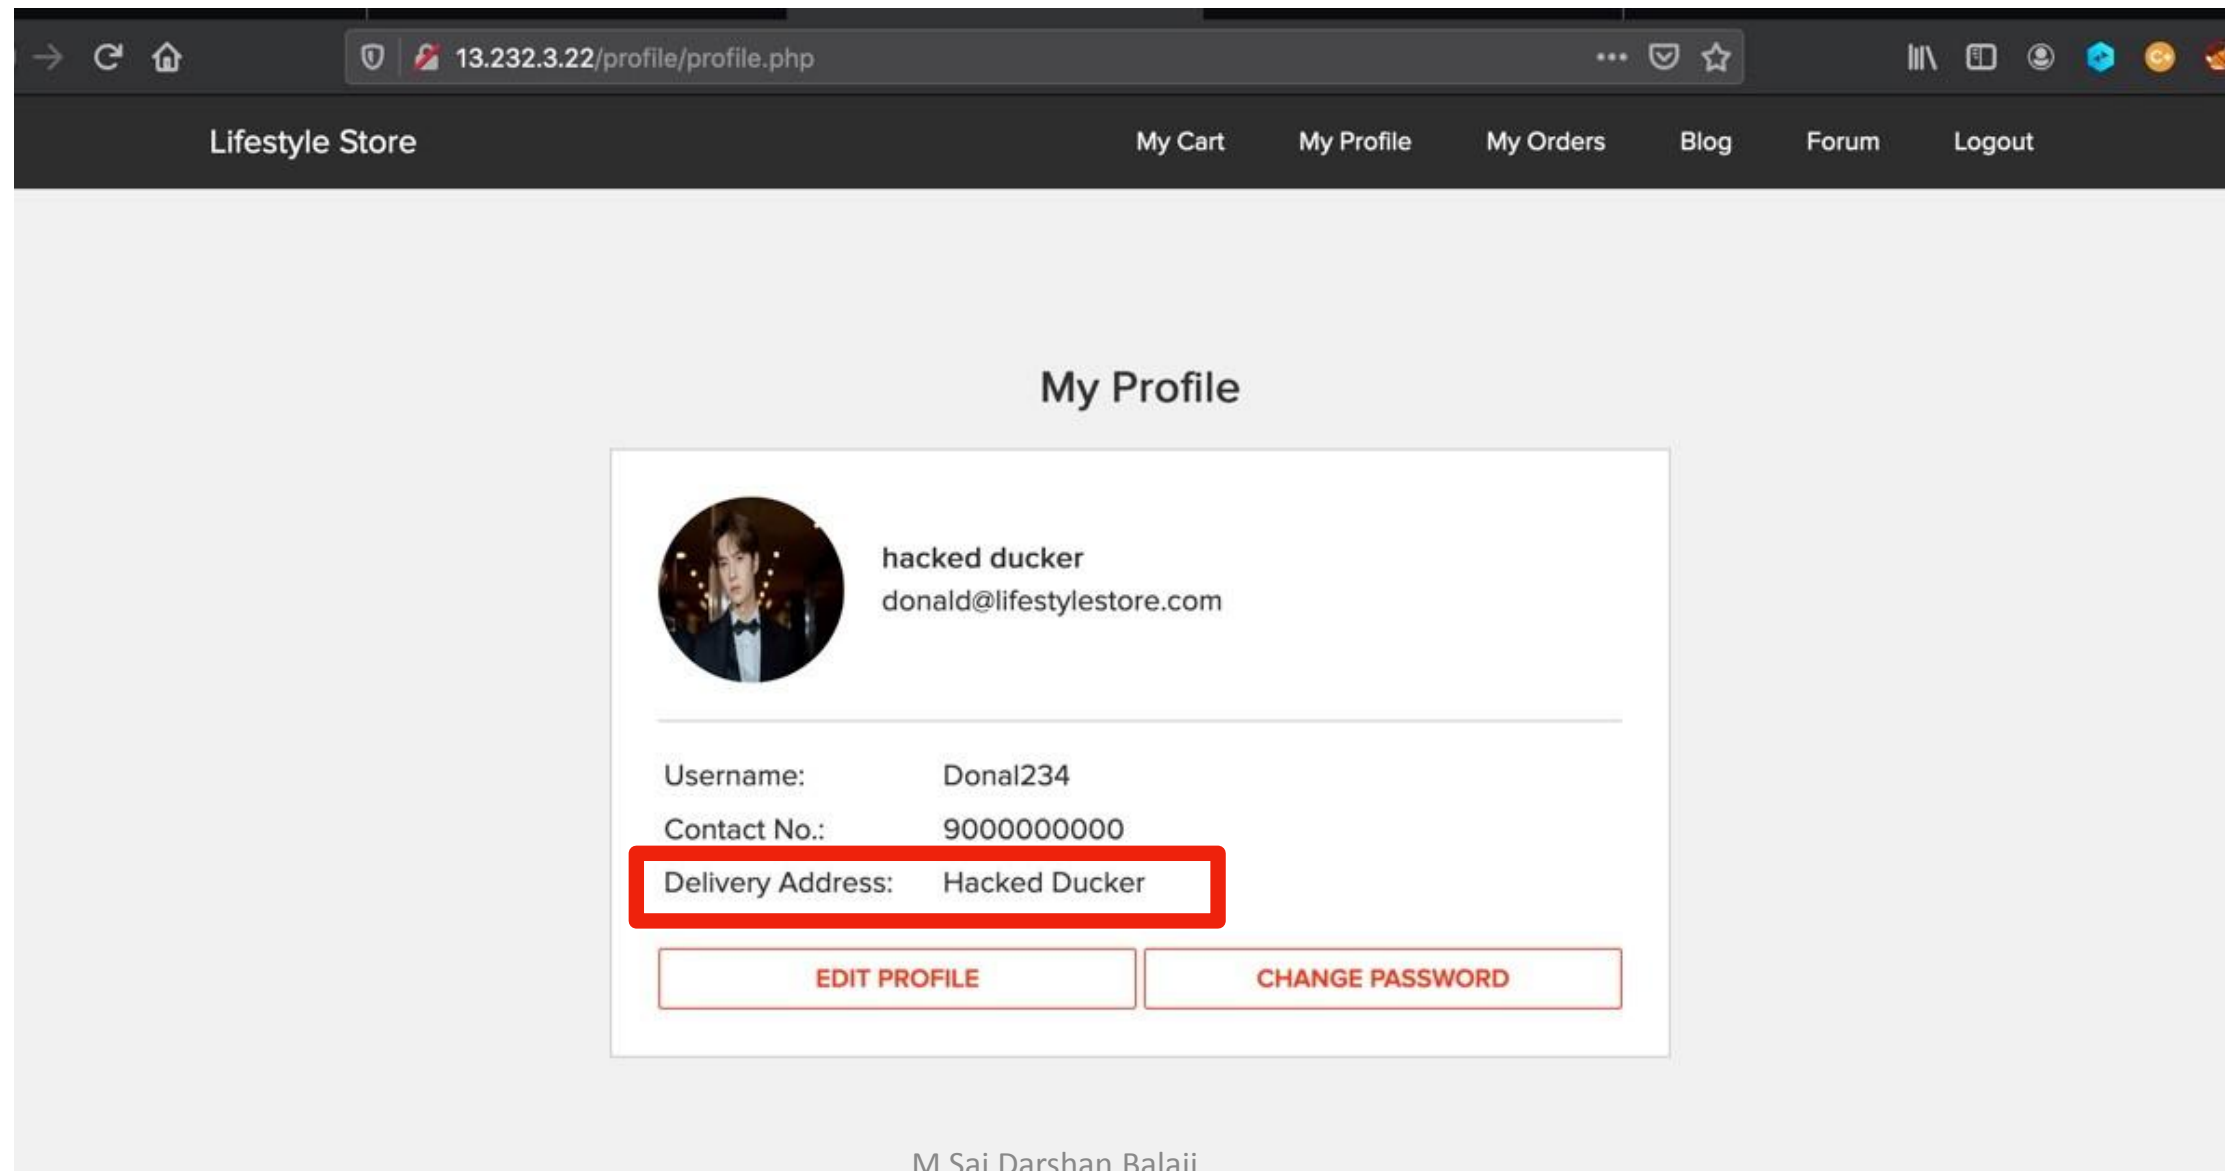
13.232.3.22/profile/profile.php

Lifestyle Store

My Cart My Profile My Orders Blog Forum Logout

My Profile

hacked ducker
donald@lifestylestore.com

| Username: | Donal234 |
|---|---|
| Contact No.: | 9000000000 |
| Delivery Address: | Hacked Ducker |

EDIT PROFILE
CHANGE PASSWORD

M Sai Darshan Balaji